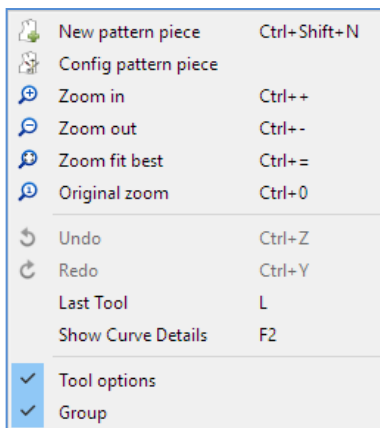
New pattern piece Ctrl+Shift+N
Config pattern piece
Zoom in Ctrl++
Zoom out Ctrl+-
Zoom fit best Ctrl+=
Original zoom Ctrl+0

Undo Ctrl+Z
Redo Ctrl+Y
Last Tool L
Show Curve Details F2

Tool options
Group